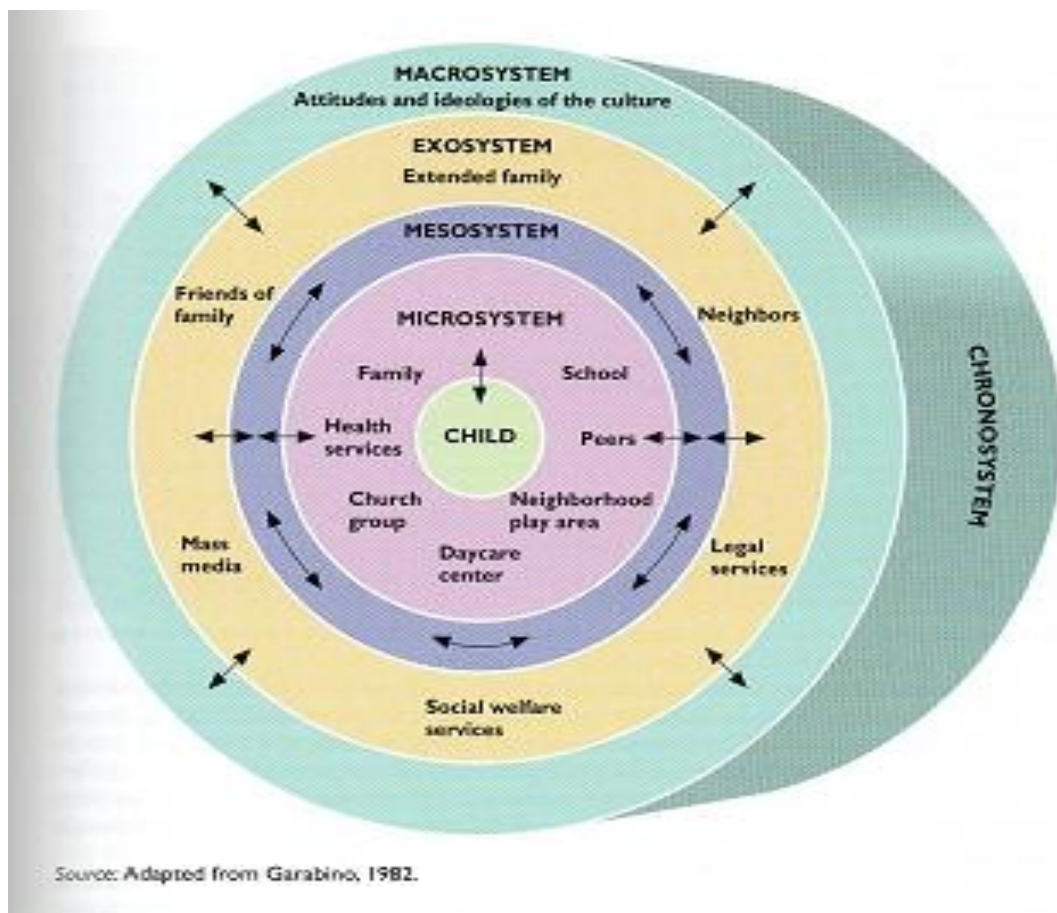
MACROSYSTEM
Attitudes and ideologies of the culture

EXOSYSTEM
Extended family

MESOSYSTEM

Friends of family

Neighbors

MICROSYSTEM

Family

School

Health services

CHILD

Peers

Church group

Neighborhood play area

Daycare center

Mass media

Legal services

Social welfare services

CHRONOSYSTEM

Source: Adapted from Garabino, 1982.